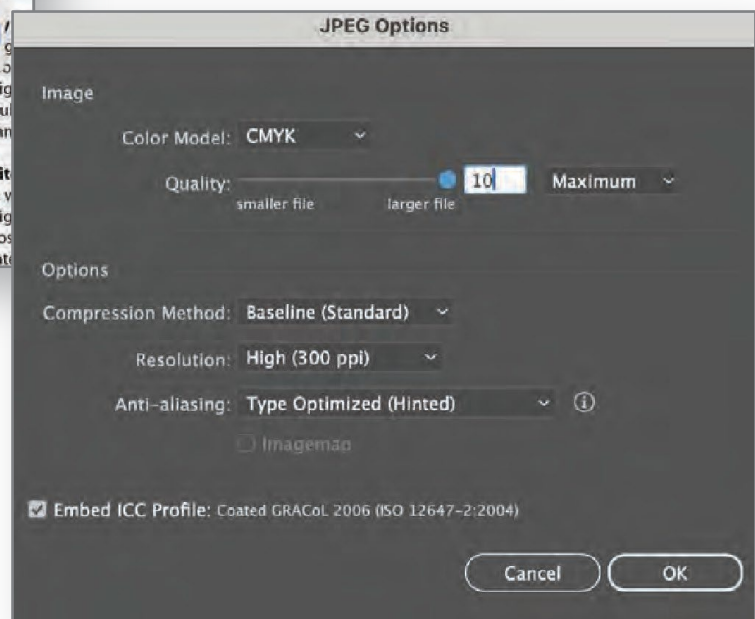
JPEG Options

Image

Color Model: CMYK

Quality: 10 Maximum

smaller file larger file

Options

Compression Method: Baseline (Standard)

Resolution: High (300 ppi)

Anti-aliasing: Type Optimized (Hinted)

Imagemap

Embed ICC Profile: Coated GRACoL 2006 (ISO 12647-2:2004)

Cancel OK